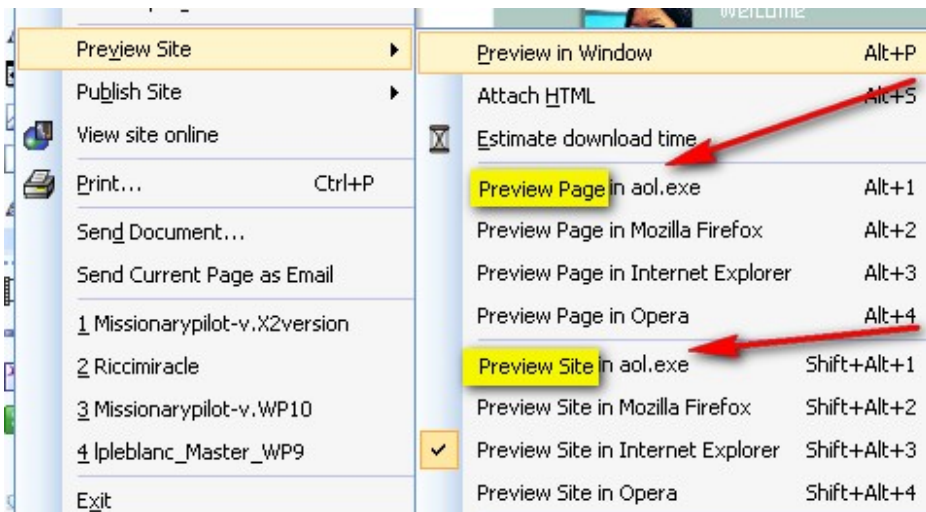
Preview Site
Publish Site
View site online
Print... Ctrl+P
Send Document...
Send Current Page as Email
1 Missionarypilot-v.X2version
2 Riccimiracle
3 Missionarypilot-v.WP10
4 lpleblanc_Master_WP9
Exit

Welcome

| | |
|---|---|
| Preview in Window | Alt+P |
| Attach HTML | Alt+S |
| Estimate download time | |
| Preview Page in aol.exe | Alt+1 |
| Preview Page in Mozilla Firefox | Alt+2 |
| Preview Page in Internet Explorer | Alt+3 |
| Preview Page in Opera | Alt+4 |
| Preview Site in aol.exe | Shift+Alt+1 |
| Preview Site in Mozilla Firefox | Shift+Alt+2 |
| Preview Site in Internet Explorer | Shift+Alt+3 |
| Preview Site in Opera | Shift+Alt+4 |